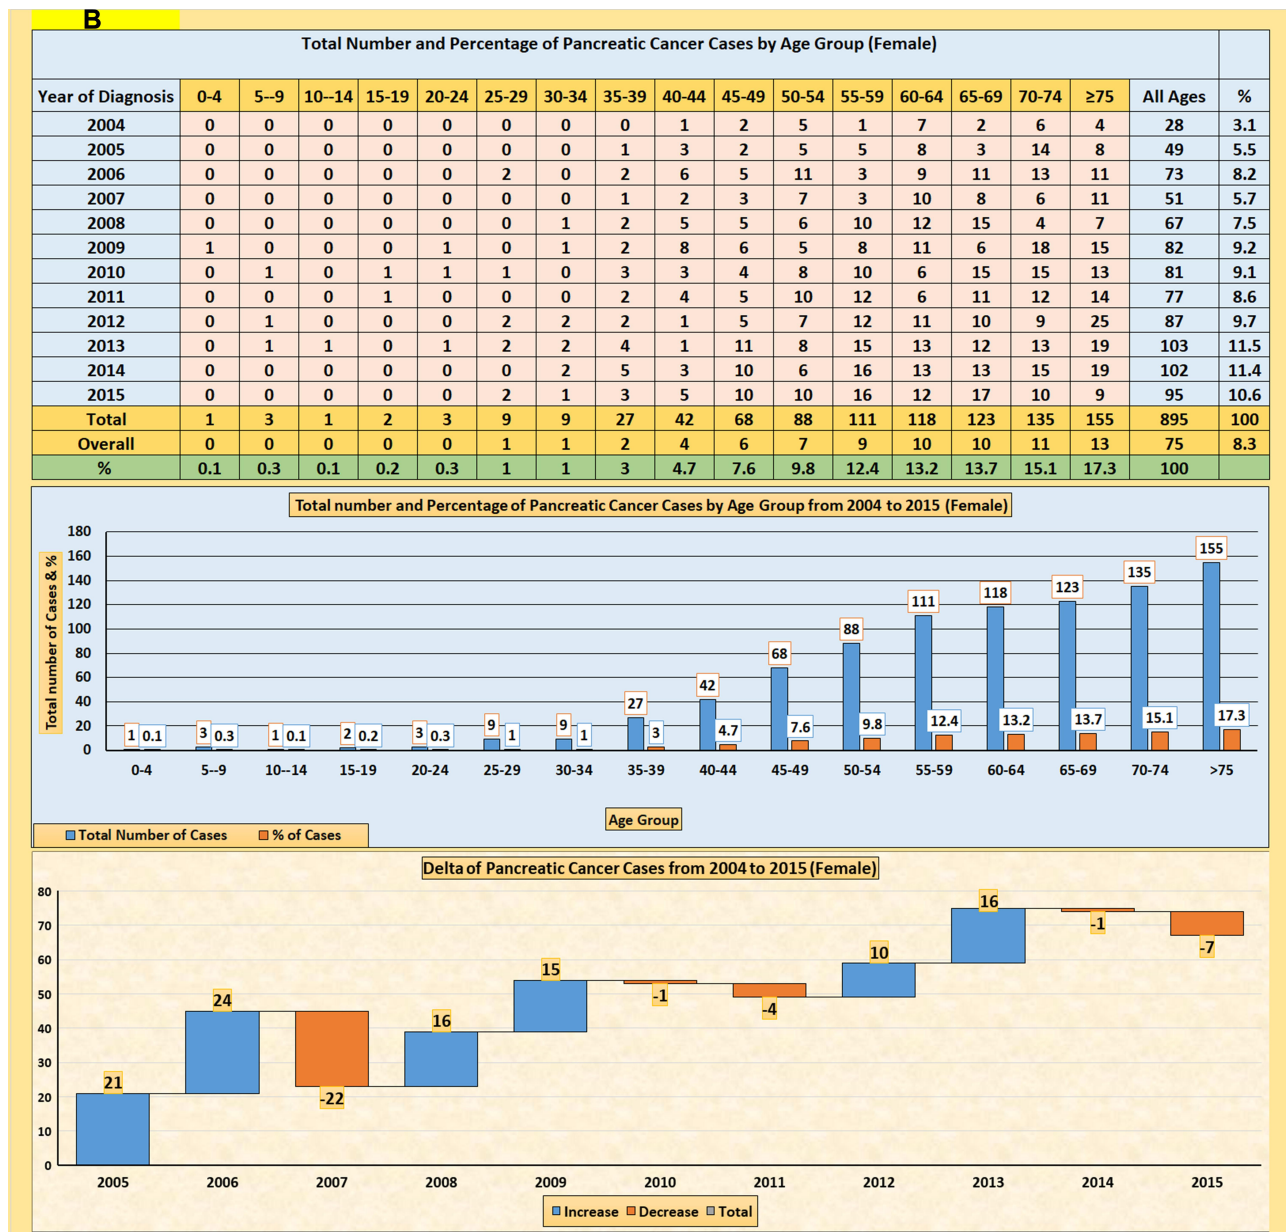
B

Total Number and Percentage of Pancreatic Cancer Cases by Age Group (Female)

| Year of Diagnosis | 0-4 | 5--9 | 10--14 | 15-19 | 20-24 | 25-29 | 30-34 | 35-39 | 40-44 | 45-49 | 50-54 | 55-59 | 60-64 | 65-69 | 70-74 | ≥75 | All Ages | % |
|---|---|---|---|---|---|---|---|---|---|---|---|---|---|---|---|---|---|---|
| 2004 | 0 | 0 | 0 | 0 | 0 | 0 | 0 | 0 | 1 | 2 | 5 | 1 | 7 | 2 | 6 | 4 | 28 | 3.1 |
| 2005 | 0 | 0 | 0 | 0 | 0 | 0 | 0 | 1 | 3 | 2 | 5 | 5 | 8 | 3 | 14 | 8 | 49 | 5.5 |
| 2006 | 0 | 0 | 0 | 0 | 0 | 2 | 0 | 2 | 6 | 5 | 11 | 3 | 9 | 11 | 13 | 11 | 73 | 8.2 |
| 2007 | 0 | 0 | 0 | 0 | 0 | 0 | 0 | 1 | 2 | 3 | 7 | 3 | 10 | 8 | 6 | 11 | 51 | 5.7 |
| 2008 | 0 | 0 | 0 | 0 | 0 | 0 | 1 | 2 | 5 | 5 | 6 | 10 | 12 | 15 | 4 | 7 | 67 | 7.5 |
| 2009 | 1 | 0 | 0 | 0 | 1 | 0 | 1 | 2 | 8 | 6 | 5 | 8 | 11 | 6 | 18 | 15 | 82 | 9.2 |
| 2010 | 0 | 1 | 0 | 1 | 1 | 1 | 0 | 3 | 3 | 4 | 8 | 10 | 6 | 15 | 15 | 13 | 81 | 9.1 |
| 2011 | 0 | 0 | 0 | 1 | 0 | 0 | 0 | 2 | 4 | 5 | 10 | 12 | 6 | 11 | 12 | 14 | 77 | 8.6 |
| 2012 | 0 | 1 | 0 | 0 | 0 | 2 | 2 | 2 | 1 | 5 | 7 | 12 | 11 | 10 | 9 | 25 | 87 | 9.7 |
| 2013 | 0 | 1 | 1 | 0 | 1 | 2 | 2 | 4 | 1 | 11 | 8 | 15 | 13 | 12 | 13 | 19 | 103 | 11.5 |
| 2014 | 0 | 0 | 0 | 0 | 0 | 0 | 2 | 5 | 3 | 10 | 6 | 16 | 13 | 13 | 15 | 19 | 102 | 11.4 |
| 2015 | 0 | 0 | 0 | 0 | 0 | 2 | 1 | 3 | 5 | 10 | 10 | 16 | 12 | 17 | 10 | 9 | 95 | 10.6 |
| Total | 1 | 3 | 1 | 2 | 3 | 9 | 9 | 27 | 42 | 68 | 88 | 111 | 118 | 123 | 135 | 155 | 895 | 100 |
| Overall | 0 | 0 | 0 | 0 | 0 | 1 | 1 | 2 | 4 | 6 | 7 | 9 | 10 | 10 | 11 | 13 | 75 | 8.3 |
| % | 0.1 | 0.3 | 0.1 | 0.2 | 0.3 | 1 | 1 | 3 | 4.7 | 7.6 | 9.8 | 12.4 | 13.2 | 13.7 | 15.1 | 17.3 | 100 | |

Total number and Percentage of Pancreatic Cancer Cases by Age Group from 2004 to 2015 (Female)

Total number of Cases & %
180 160 140 120 100 80 60 40 20 0
1 0.1 3 0.3 1 0.1 2 0.2 3 0.3 9 1 9 1 27 3 42 4.7 68 7.6 88 9.8 111 12.4 118 13.2 123 13.7 135 15.1 155 17.3
0-4 5--9 10--14 15-19 20-24 25-29 30-34 35-39 40-44 45-49 50-54 55-59 60-64 65-69 70-74 >75
Age Group
Total Number of Cases % of Cases

Delta of Pancreatic Cancer Cases from 2004 to 2015 (Female)
80 70 60 50 40 30 20 10 0
21 24 -22 16 15 -1 -4 10 16 -1 -7
2005 2006 2007 2008 2009 2010 2011 2012 2013 2014 2015
Increase Decrease Total